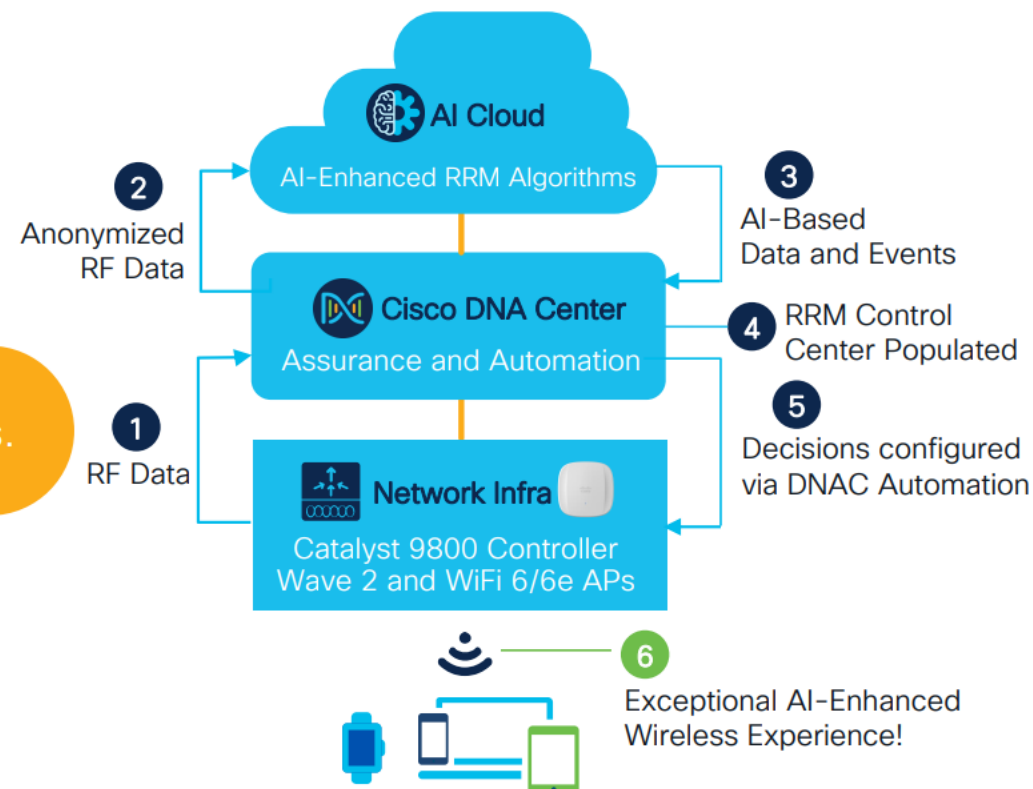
AI Cloud

AI-Enhanced RRM Algorithms

2
Anonymized RF Data

3
AI-Based Data and Events

Cisco DNA Center

Assurance and Automation

4
RRM Control Center Populated

1
RF Data

5
Decisions configured via DNAC Automation

Network Infra

Catalyst 9800 Controller
Wave 2 and WiFi 6/6e APs

6
Exceptional AI-Enhanced Wireless Experience!